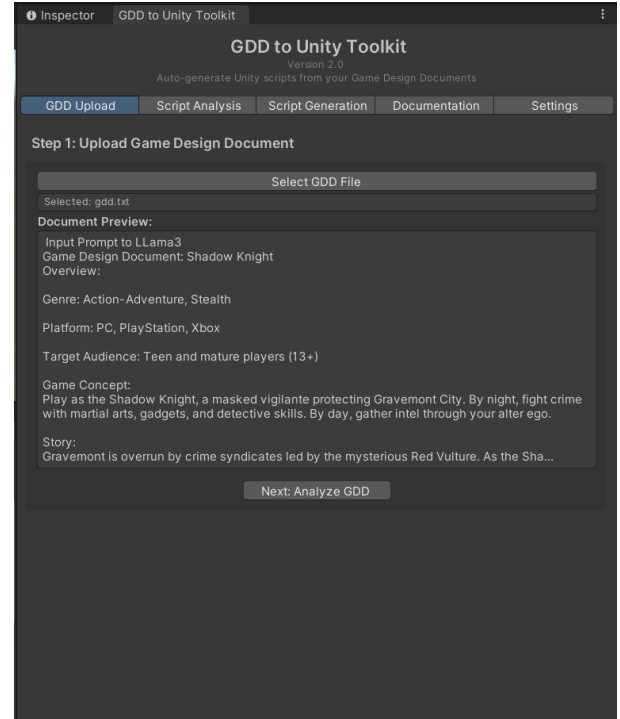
Inspector GDD to Unity Toolkit

GDD to Unity Toolkit
Version 2.0
Auto-generate Unity scripts from your Game Design Documents

GDD Upload | Script Analysis | Script Generation | Documentation | Settings

Step 1: Upload Game Design Document

Select GDD File

Selected: gdd.txt

Document Preview:

Input Prompt to LLama3
Game Design Document: Shadow Knight
Overview:

Genre: Action-Adventure, Stealth

Platform: PC, PlayStation, Xbox

Target Audience: Teen and mature players (13+)

Game Concept:
Play as the Shadow Knight, a masked vigilante protecting Gravemont City. By night, fight crime with martial arts, gadgets, and detective skills. By day, gather intel through your alter ego.

Story:
Gravemont is overrun by crime syndicates led by the mysterious Red Vulture. As the Sha...

Next: Analyze GDD